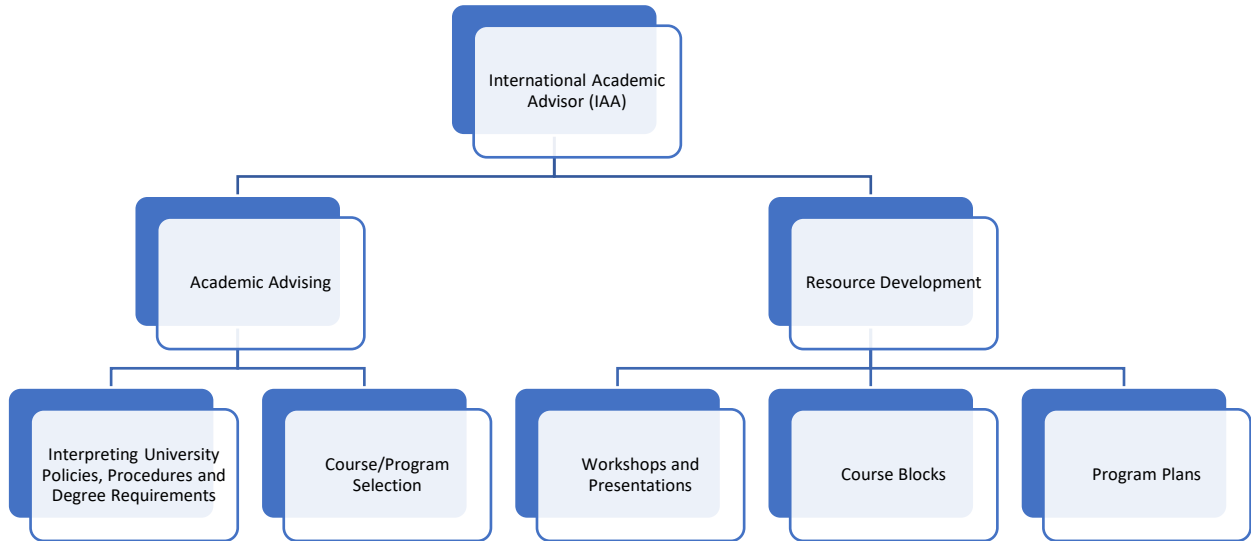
International Academic Advisor (IAA)

Academic Advising

Resource Development

Interpreting University Policies, Procedures and Degree Requirements

Course/Program Selection

Workshops and Presentations

Course Blocks

Program Plans